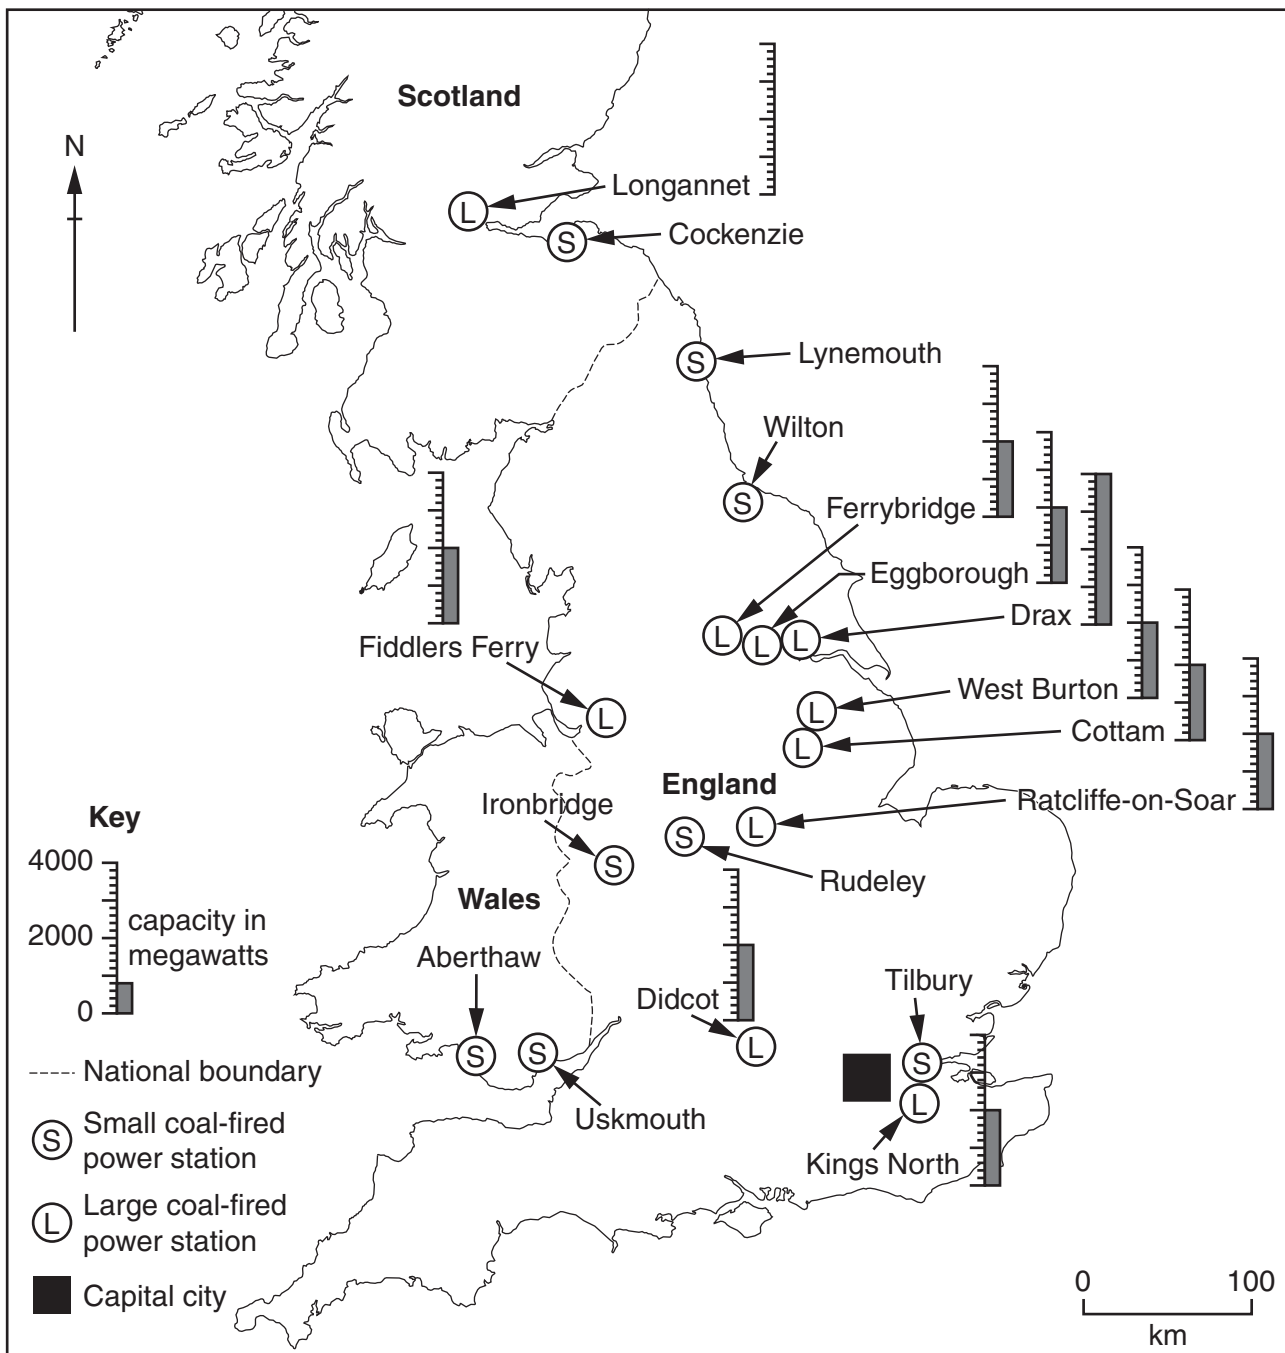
Scotland

N

Longannet
L
S
Cockenzie

S
Lynemouth

Wilton
S

Ferrybridge
Eggborough
L L L
Drax

Fiddlers Ferry
L

L
West Burton
L
Cottam

England
Ratcliffe-on-Soar
L

Ironbridge
S
S
Rudeley

Key
4000
2000
0
capacity in megawatts

Wales

Aberthaw
S
S
Didcot
L

Tilbury
S
L
Uskmouth
Kings North

National boundary
S Small coal-fired power station
L Large coal-fired power station
Capital city

0 100
km